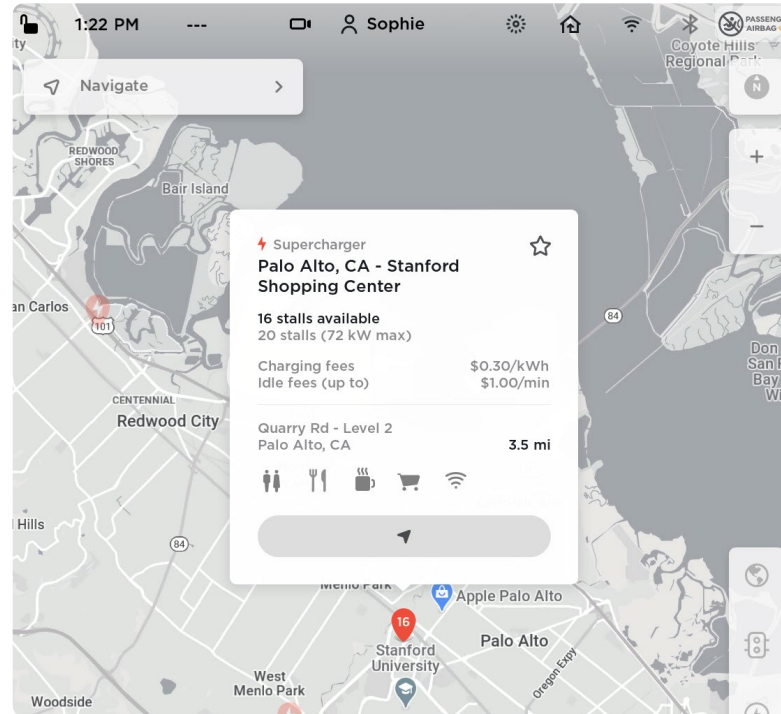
1:22 PM ---

Sophie

PASSENG AIRBAG

Coyote Hills Regional Park

Navigate

N

REDWOOD SHORES

Bair Island

Supercharger

Palo Alto, CA - Stanford Shopping Center

16 stalls available
20 stalls (72 kW max)

| Charging fees | $0.30/kWh |
|---|---|
| Idle fees (up to) | $1.00/min |

Quarry Rd - Level 2
Palo Alto, CA 3.5 mi

an Carlos

101

84

CENTENNIAL

Redwood City

Don San Bay Wi

Hills

84

Menlo Park

Apple Palo Alto

16

Palo Alto

Stanford University

Oregon Expy

West Menlo Park

Woodside